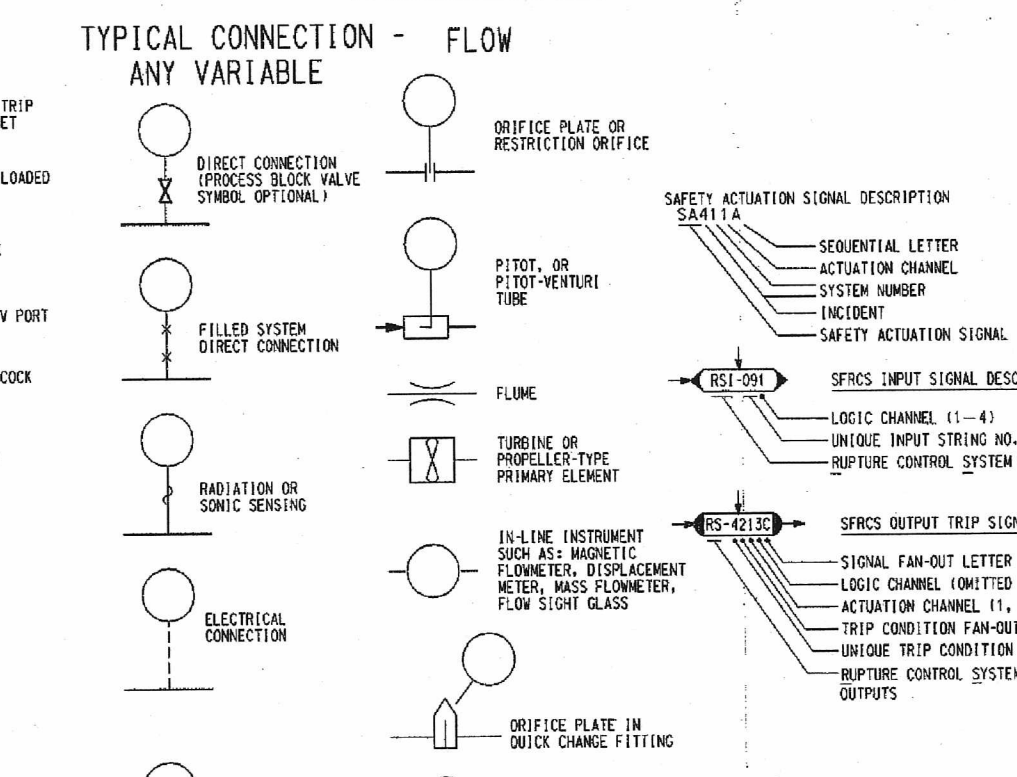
TYPICAL CONNECTION - ANY VARIABLE

FLOW

TRIP
ET

LOADED

V PORT

COCK

DIRECT CONNECTION (PROCESS BLOCK VALVE SYMBOL OPTIONAL)

FILLED SYSTEM DIRECT CONNECTION

RADIATION OR SONIC SENSING

ELECTRICAL CONNECTION

ORIFICE PLATE OR RESTRICTION ORIFICE

PITOT, OR PITOT-VENTURI TUBE

FLUME

TURBINE OR PROPELLER-TYPE PRIMARY ELEMENT

IN-LINE INSTRUMENT SUCH AS: MAGNETIC FLOWMETER, DISPLACEMENT METER, MASS FLOWMETER, FLOW SIGHT GLASS

ORIFICE PLATE IN QUICK CHANGE FITTING

SAFETY ACTUATION SIGNAL DESCRIPTION
SA411A
SEQUENTIAL LETTER
ACTUATION CHANNEL
SYSTEM NUMBER
INCIDENT
SAFETY ACTUATION SIGNAL

RSI-091
SFRCS INPUT SIGNAL DESC
LOGIC CHANNEL (1-4)
UNIQUE INPUT STRING NO.
RUPTURE CONTROL SYSTEM

RS-4213C
SFRCS OUTPUT TRIP SIGN
SIGNAL FAN-OUT LETTER
LOGIC CHANNEL (OMITTED
ACTUATION CHANNEL (1,
TRIP CONDITION FAN-OUT
UNIQUE TRIP CONDITION
RUPTURE CONTROL SYSTEM
OUTPUTS